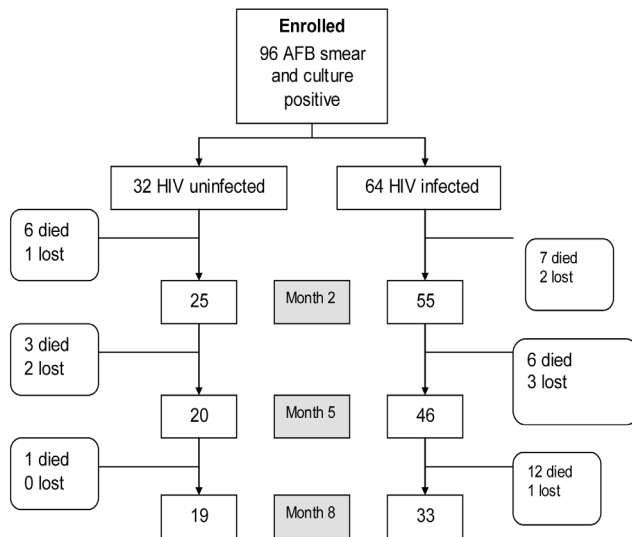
**Enrolled**
96 AFB smear and culture positive

32 HIV uninfected

64 HIV infected

6 died
1 lost

7 died
2 lost

25

Month 2

55

3 died
2 lost

6 died
3 lost

20

Month 5

46

1 died
0 lost

12 died
1 lost

19

Month 8

33